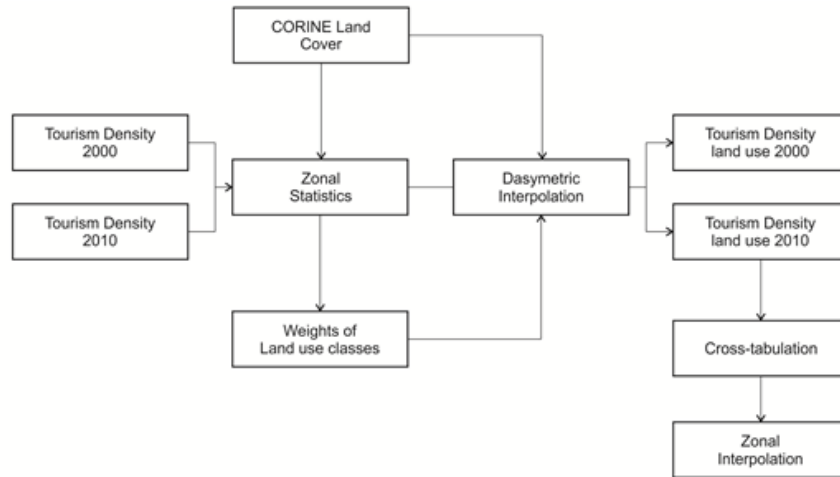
CORINE Land Cover

Tourism Density 2000

Tourism Density 2010

Zonal Statistics

Dasymetric Interpolation

Tourism Density land use 2000

Tourism Density land use 2010

Weights of Land use classes

Cross-tabulation

Zonal Interpolation